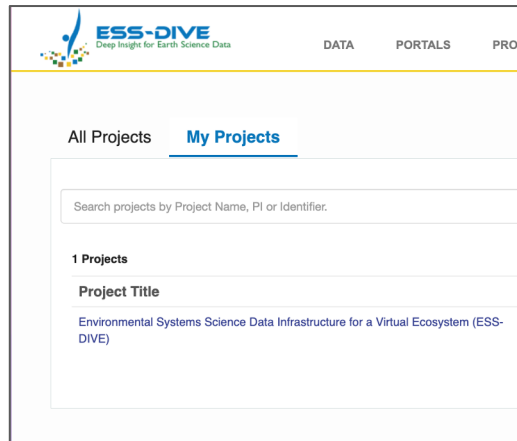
ESS-DIVE
Deep Insight for Earth Science Data

DATA PORTALS PRO

All Projects My Projects

Search projects by Project Name, PI or Identifier.

1 Projects

Project Title

Environmental Systems Science Data Infrastructure for a Virtual Ecosystem (ESS-DIVE)